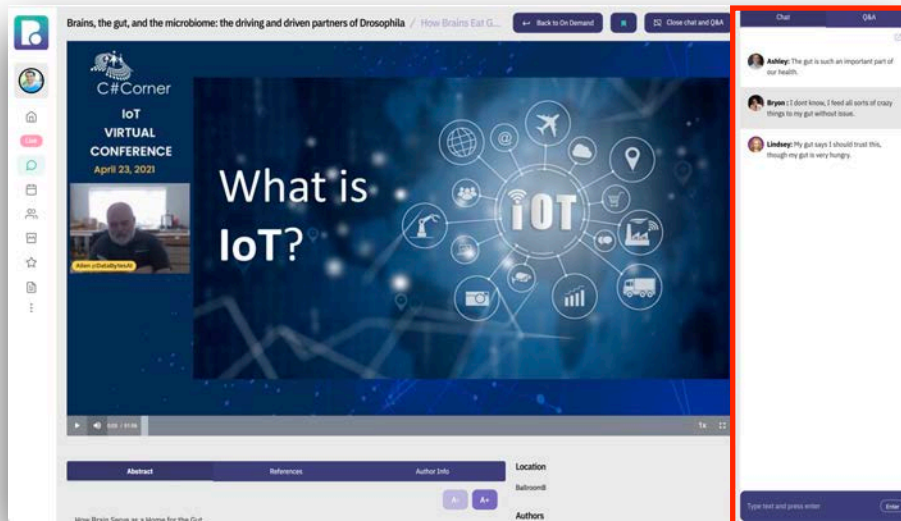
Brains, the gut, and the microbiome: the driving and driven partners of Drosophila / How Brains Eat G...

Back to On Demand

Close chat and Q&A

Chat

Q&A

Ashley: The gut is such an important part of our health.

Bryon: I dont know, I feed all sorts of crazy things to my gut without issue.

Lindsey: My gut says I should trust this, though my gut is very hungry.

Live

C#Corner

IoT VIRTUAL CONFERENCE

April 23, 2021

Allen @DataBytesAI

What is IoT?

IOT

0:00 / 01:56

1x

Abstract

References

Author Info

A-

A+

How Brain Serve as a Home for the Gut

Location

BallroomB

Authors

Type text and press enter

Enter